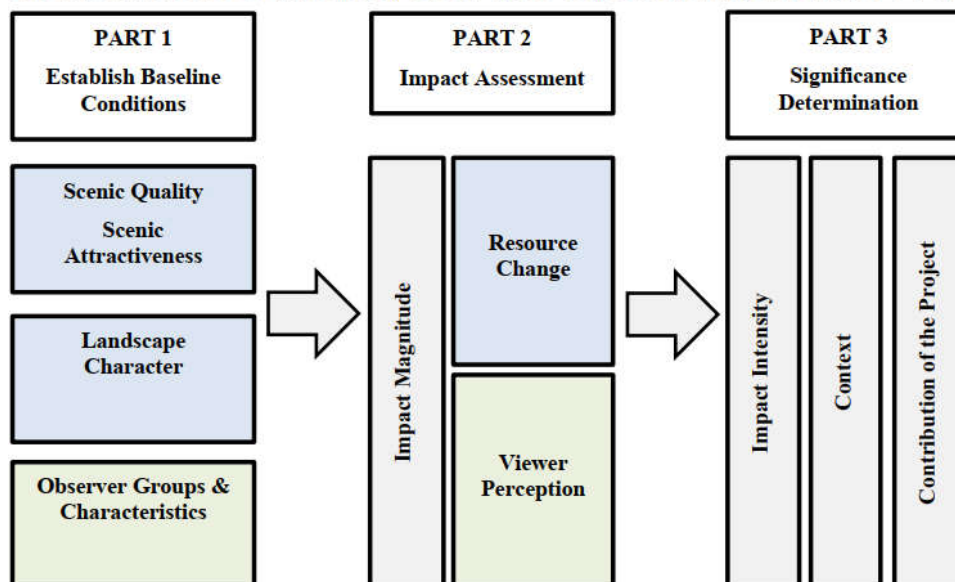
PART 1
Establish Baseline Conditions

PART 2
Impact Assessment

PART 3
Significance Determination

Scenic Quality
Scenic Attractiveness

Landscape Character

Observer Groups & Characteristics

Impact Magnitude

Resource Change

Viewer Perception

Impact Intensity

Context

Contribution of the Project